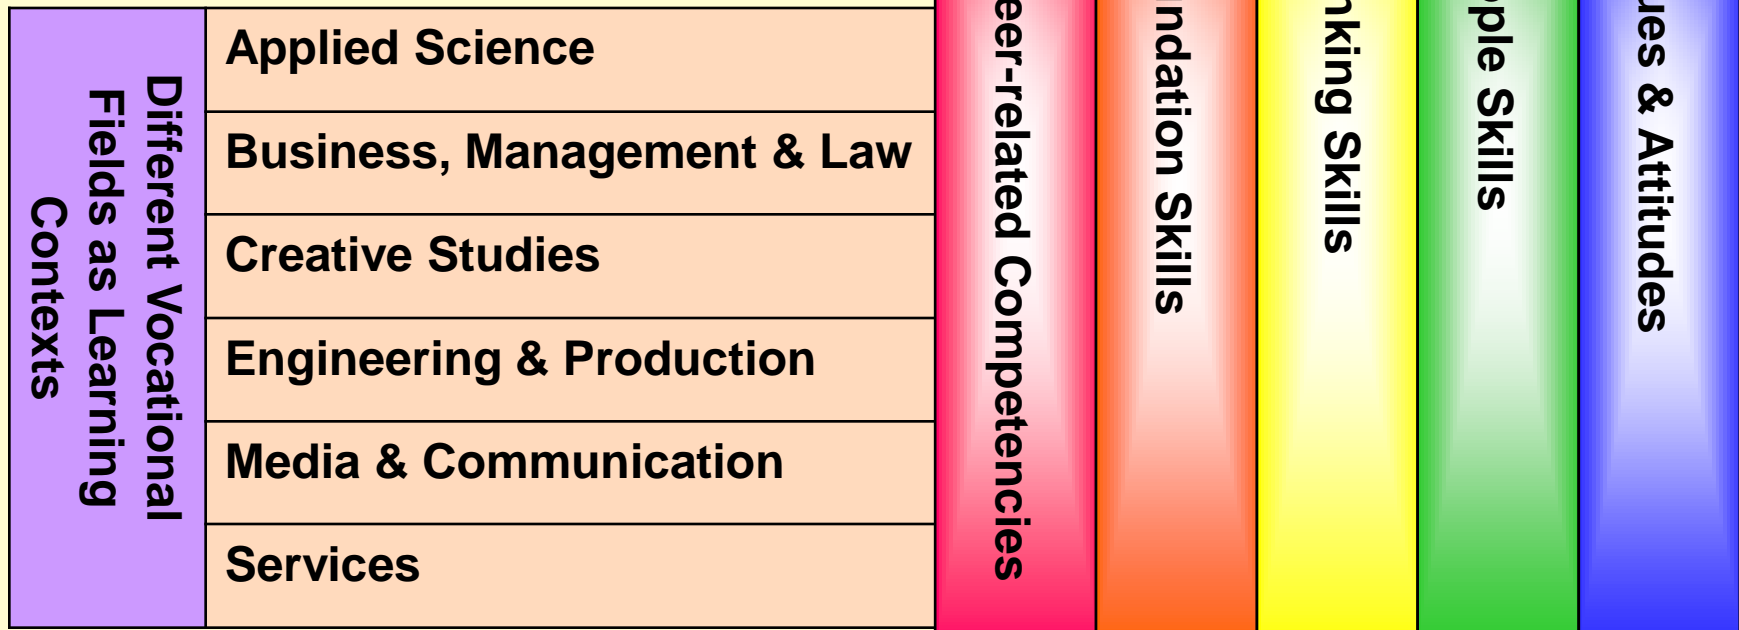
Different Vocational Fields as Learning Contexts

Applied Science

Business, Management & Law

Creative Studies

Engineering & Production

Media & Communication

Services

eer-related Competencies

ndation Skills

nking Skills

ple Skills

es & Attitudes